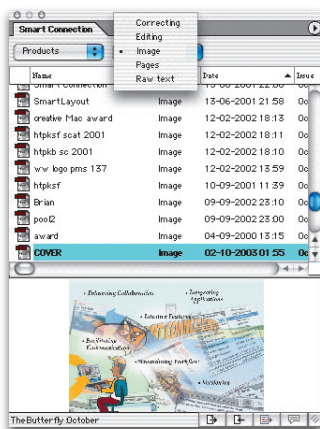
Smart Connection

Products

Correcting
Editing
• Image
Pages
Raw text

| Name | Date | Issue |
|---|---|---|
| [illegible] | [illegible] | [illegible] |
| SmartLayout | Image | 13-06-2001 21:58 | Oc |
| creative Mac award | Image | 12-02-2002 18:13 | Oc |
| htpksf scat 2001 | Image | 12-02-2002 18:11 | Oc |
| htpkb sc 2001 | Image | 12-02-2002 18:11 | Oc |
| ww logo pms 137 | Image | 12-02-2002 13:59 | Oc |
| htpksf | Image | 10-09-2001 11:39 | Oc |
| Brian | Image | 09-09-2002 23:10 | Oc |
| pool2 | Image | 09-09-2002 23:10 | Oc |
| award | Image | 04-09-2000 13:15 | Oc |
| COVER | Image | 02-10-2003 01:55 | Oc |

• Enhancing Collaboration
• Integrating Applications
• Tabulous Features
• Best Practice Customization
• Streamlining Workflow
• Notification

The Butterfly October